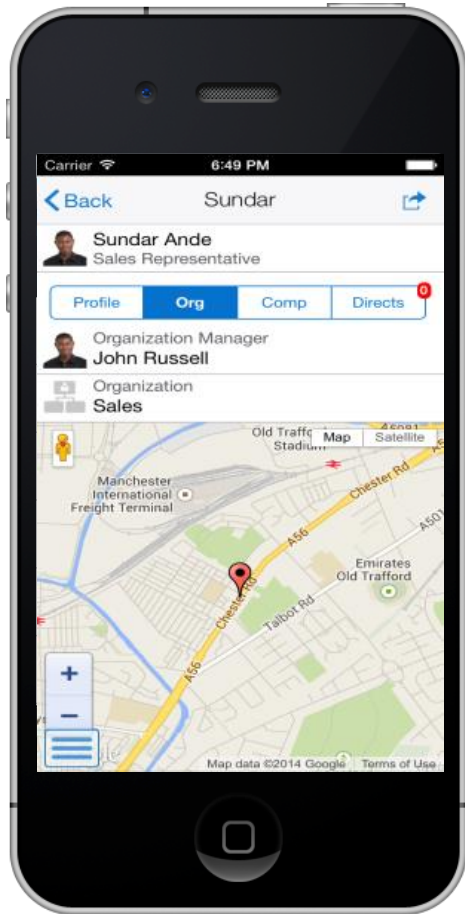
Carrier 6:49 PM

Back Sundar

Sundar Ande
Sales Representative

Profile Org Comp Directs 0

Organization Manager
John Russell

Organization
Sales

Old Trafford Stadium

Map Satellite

Manchester International Freight Terminal

A56

Chester Rd

A5081

Emirates Old Trafford

Talbot Rd

A56

Chester Rd

+

−

Map data ©2014 Google Terms of Use